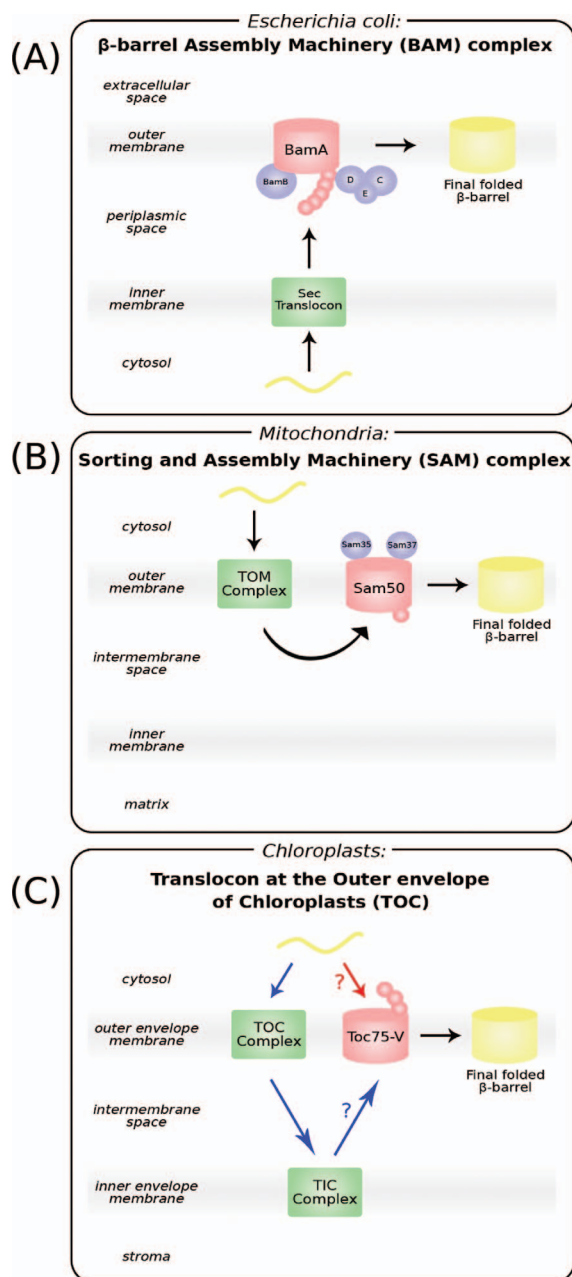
(A)

Escherichia coli:

β-barrel Assembly Machinery (BAM) complex

extracellular space

outer membrane

BamA

BamB

D

C

E

Final folded β-barrel

periplasmic space

inner membrane

Sec Translocon

cytosol

(B)

Mitochondria:

Sorting and Assembly Machinery (SAM) complex

cytosol

Sam35

Sam37

outer membrane

TOM Complex

Sam50

Final folded β-barrel

intermembrane space

inner membrane

matrix

(C)

Chloroplasts:

Translocon at the Outer envelope of Chloroplasts (TOC)

cytosol

?

outer envelope membrane

TOC Complex

Toc75-V

Final folded β-barrel

intermembrane space

?

inner envelope membrane

TIC Complex

stroma